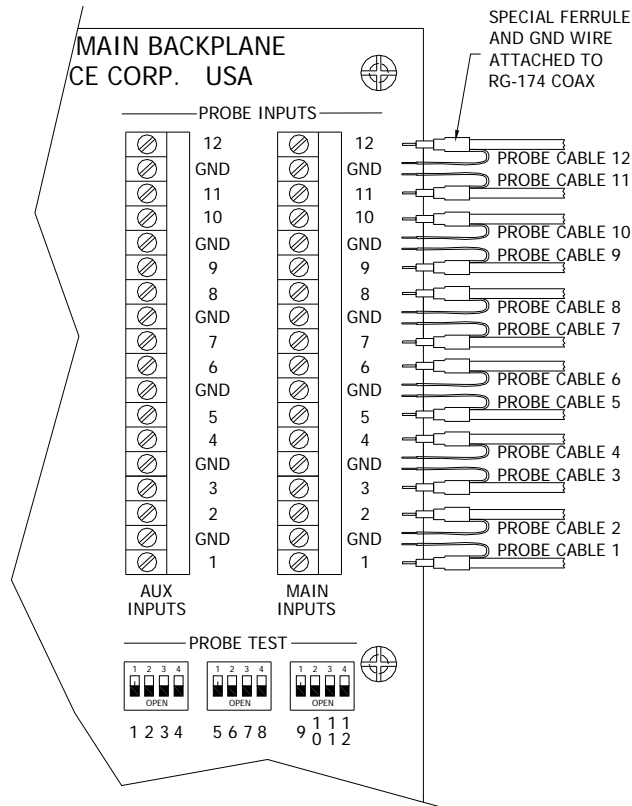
MAIN BACKPLANE
CE CORP. USA

SPECIAL FERRULE AND GND WIRE ATTACHED TO RG-174 COAX

PROBE INPUTS

12
GND
11
10
GND
9
8
GND
7
6
GND
5
4
GND
3
2
GND
1

AUX INPUTS

12
GND
11
10
GND
9
8
GND
7
6
GND
5
4
GND
3
2
GND
1

MAIN INPUTS

PROBE CABLE 12
PROBE CABLE 11
PROBE CABLE 10
PROBE CABLE 9
PROBE CABLE 8
PROBE CABLE 7
PROBE CABLE 6
PROBE CABLE 5
PROBE CABLE 4
PROBE CABLE 3
PROBE CABLE 2
PROBE CABLE 1

PROBE TEST

1 2 3 4
OPEN
1 2 3 4

1 2 3 4
OPEN
5 6 7 8

1 2 3 4
OPEN
9 10 11 12